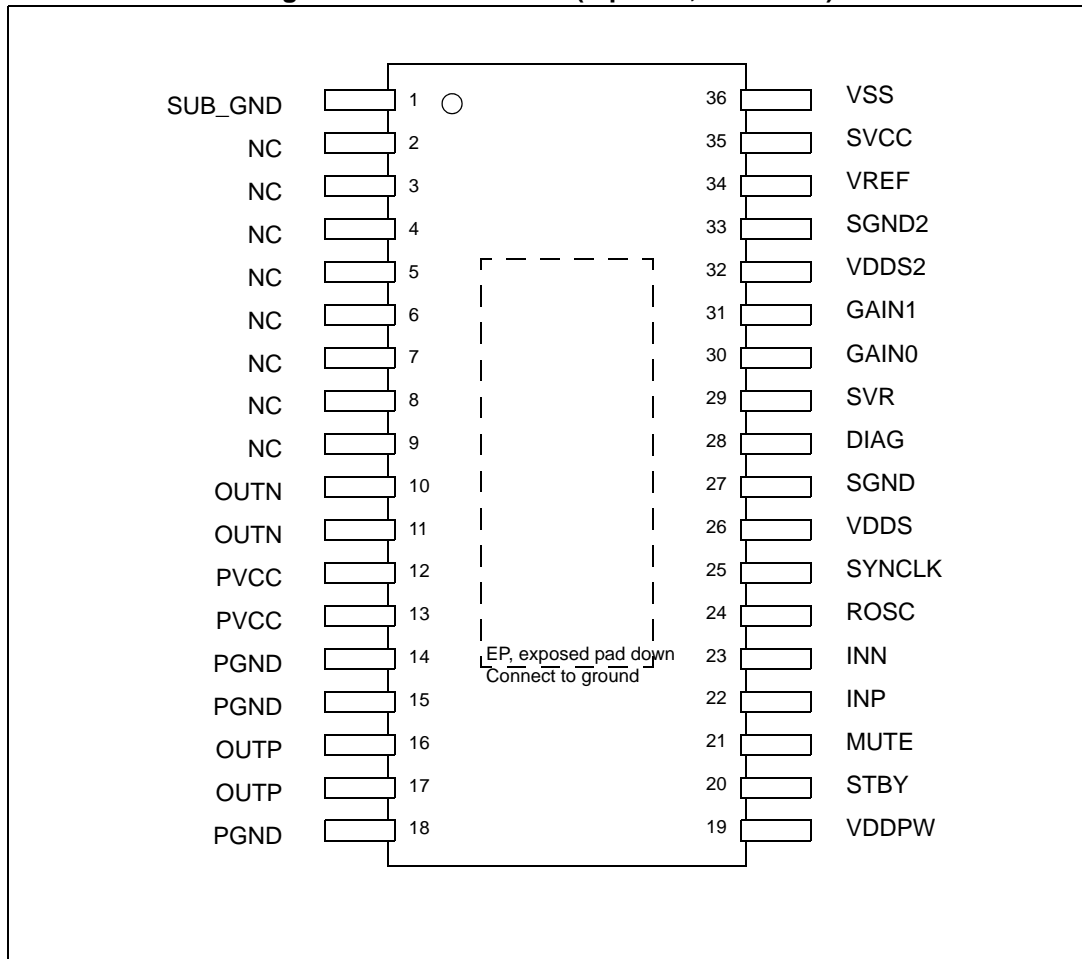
SUB_GND 1
NC 2
NC 3
NC 4
NC 5
NC 6
NC 7
NC 8
NC 9
OUTN 10
OUTN 11
PVCC 12
PVCC 13
PGND 14
PGND 15
OUTP 16
OUTP 17
PGND 18

36 VSS
35 SVCC
34 VREF
33 SGND2
32 VDDS2
31 GAIN1
30 GAIN0
29 SVR
28 DIAG
27 SGND
26 VDDS
25 SYNCLK
24 ROSC
23 INN
22 INP
21 MUTE
20 STBY
19 VDDPW

EP, exposed pad down
Connect to ground